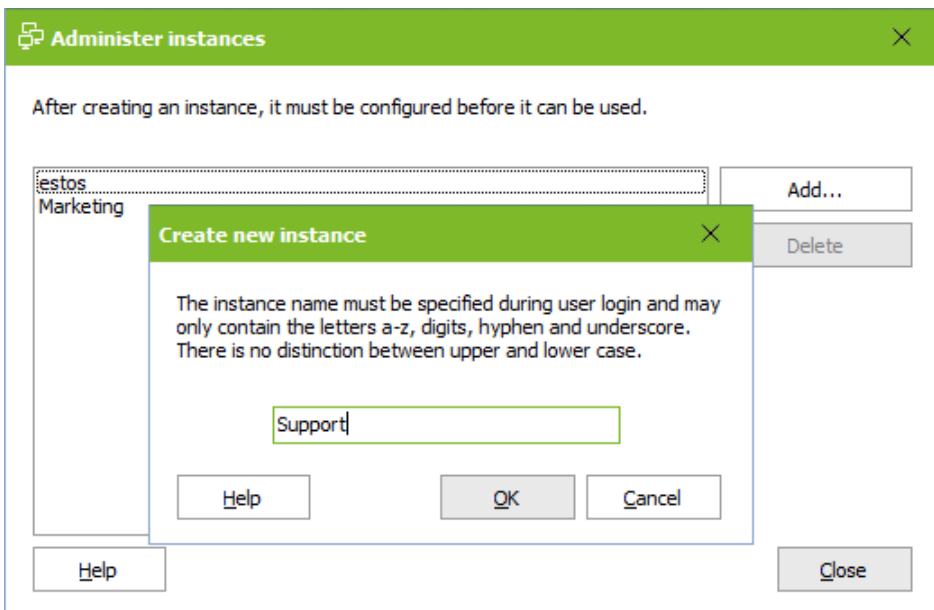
Administer instances

After creating an instance, it must be configured before it can be used.

estos
Marketing

Add...

Delete

Create new instance

The instance name must be specified during user login and may only contain the letters a-z, digits, hyphen and underscore. There is no distinction between upper and lower case.

Support

Help

OK

Cancel

Help

Close